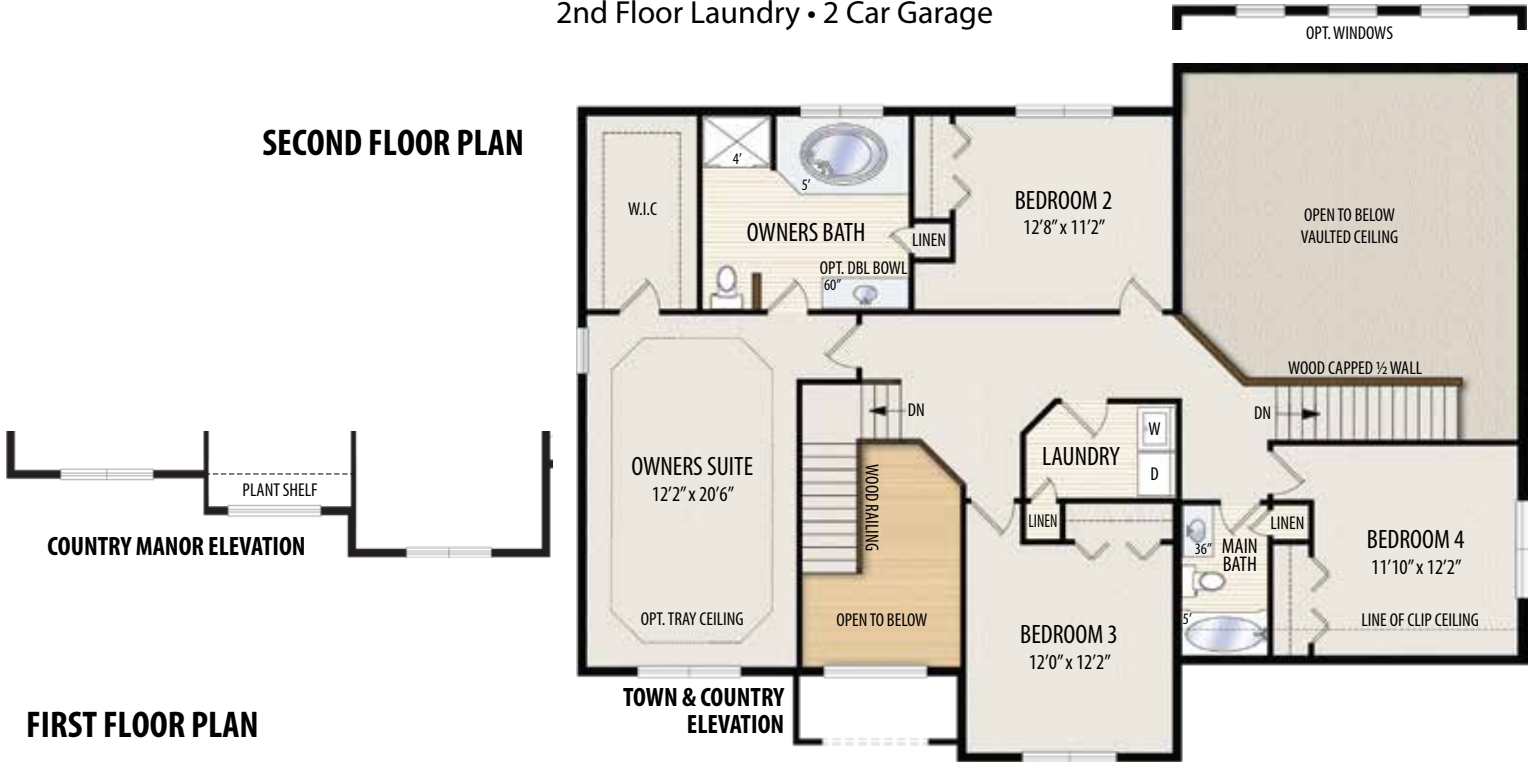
2nd Floor Laundry • 2 Car Garage

OPT. WINDOWS

SECOND FLOOR PLAN

W.I.C

4'

5'

OWNERS BATH

LINEN

OPT. DBL BOWL

60"

BEDROOM 2
12'8" x 11'2"

OPEN TO BELOW
VAULTED CEILING

WOOD CAPPED ½ WALL

DN

DN

WOOD RAILING

LAUNDRY

W

D

OWNERS SUITE
12'2" x 20'6"

PLANT SHELF

COUNTRY MANOR ELEVATION

LINEN

LINEN

36"

MAIN BATH

5'

BEDROOM 4
11'10" x 12'2"

LINE OF CLIP CEILING

OPT. TRAY CEILING

OPEN TO BELOW

BEDROOM 3
12'0" x 12'2"

TOWN & COUNTRY ELEVATION

FIRST FLOOR PLAN